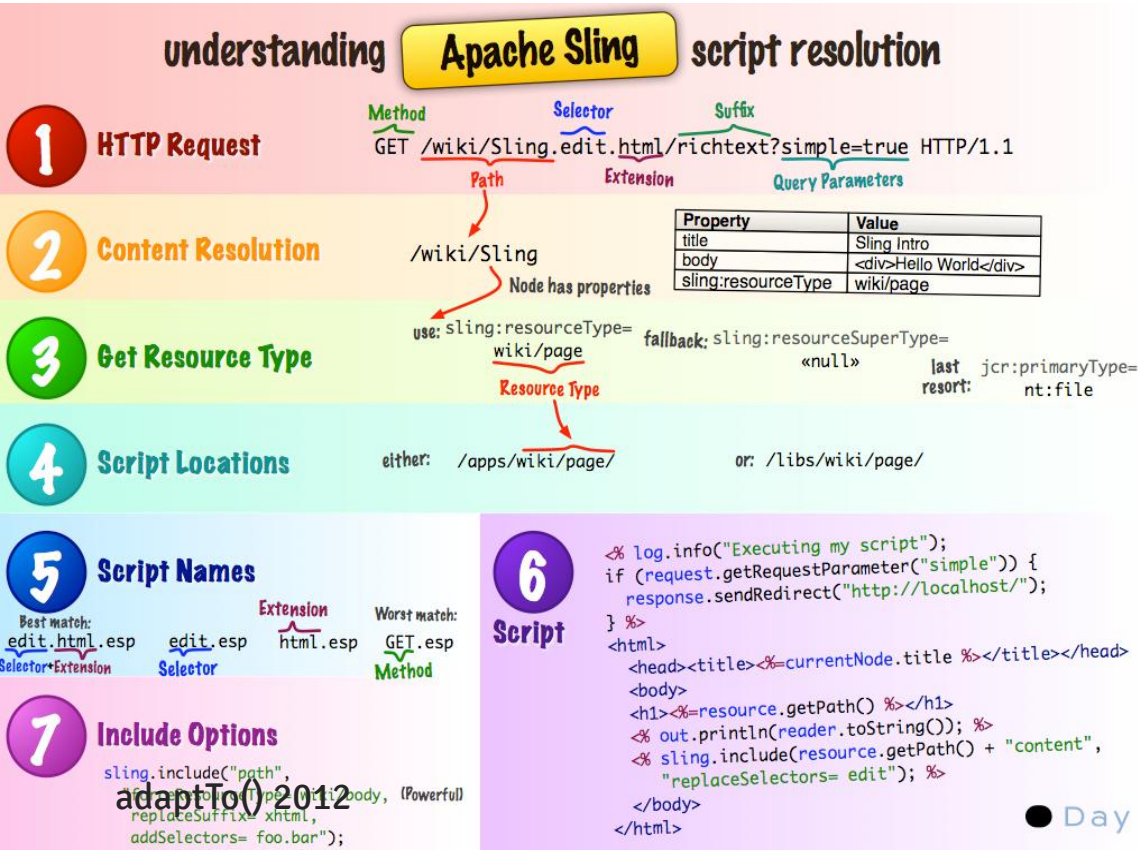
understanding Apache Sling script resolution

1 HTTP Request

Method Selector Suffix

GET /wiki/Sling.edit.html/richtext?simple=true HTTP/1.1

Path Extension Query Parameters

2 Content Resolution

/wiki/Sling

Node has properties

| Property | Value |
|---|---|
| title | Sling Intro |
| body | <div>Hello World</div> |
| sling:resourceType | wiki/page |

3 Get Resource Type

use: sling:resourceType= wiki/page

Resource Type

fallback: sling:resourceSuperType= «null»

last resort: jcr:primaryType= nt:file

4 Script Locations

either: /apps/wiki/page/

or: /libs/wiki/page/

5 Script Names

Best match: edit.html.esp

Selector+Extension

edit.esp

Selector

Extension html.esp

Worst match: GET.esp

Method

6 Script

<% log.info("Executing my script");
if (request.getRequestParameter("simple")) {
response.sendRedirect("http://localhost/");
} %>
<html>
<head><title><%=currentNode.title %></title></head>
<body>
<h1><%=resource.getPath() %></h1>
<% out.println(reader.toString()); %>
<% sling.include(resource.getPath() + "content",
"replaceSelectors= edit"); %>
</body>
</html>

7 Include Options

sling.include("path",
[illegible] body, (Powerful)
replaceSuffix= xhtml,
addSelectors= foo.bar");

adaptTo() 2012

Day